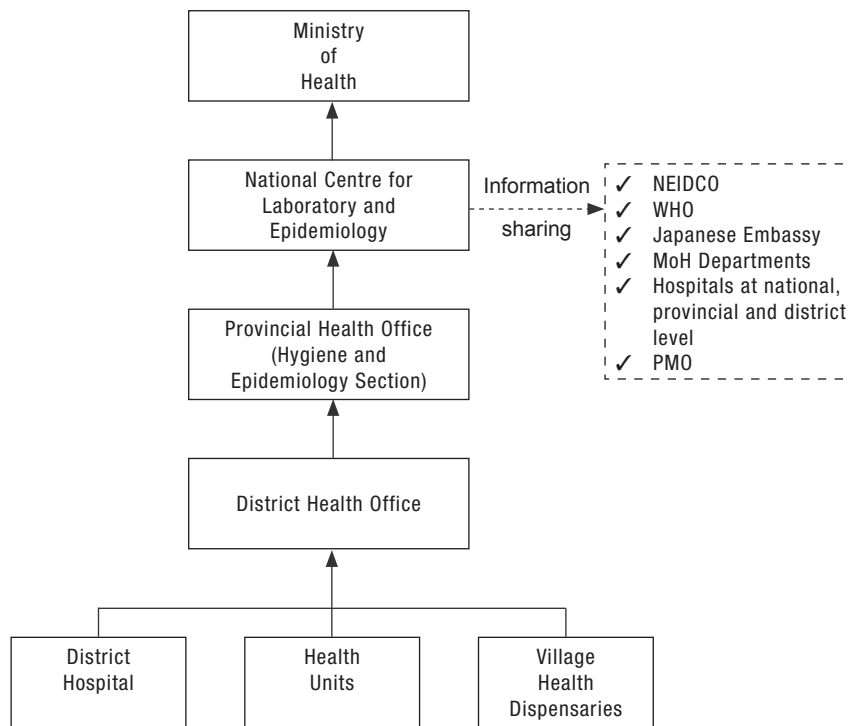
Ministry of Health

National Centre for Laboratory and Epidemiology

Information sharing

✓ NEIDCO
✓ WHO
✓ Japanese Embassy
✓ MoH Departments
✓ Hospitals at national, provincial and district level
✓ PMO

Provincial Health Office (Hygiene and Epidemiology Section)

District Health Office

District Hospital

Health Units

Village Health Dispensaries